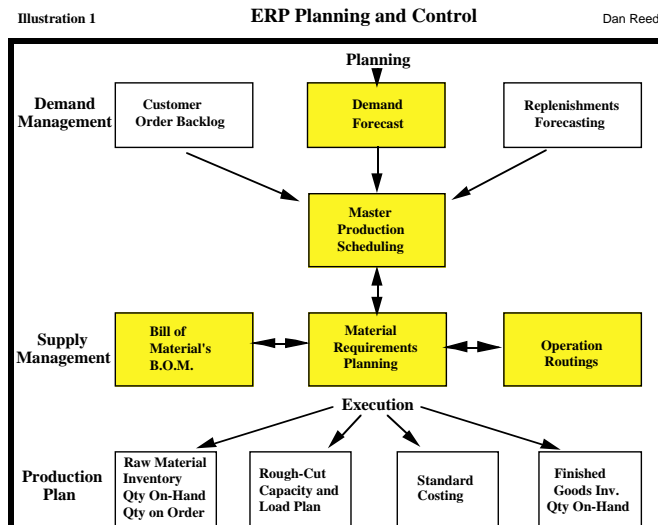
Illustration 1

ERP Planning and Control

Dan Reed

Planning

Demand Management

Customer Order Backlog

Demand Forecast

Replenishments Forecasting

Master Production Scheduling

Supply Management

Bill of Material's B.O.M.

Material Requirements Planning

Operation Routings

Execution

Production Plan

Raw Material Inventory Qty On-Hand Qty on Order

Rough-Cut Capacity and Load Plan

Standard Costing

Finished Goods Inv. Qty On-Hand